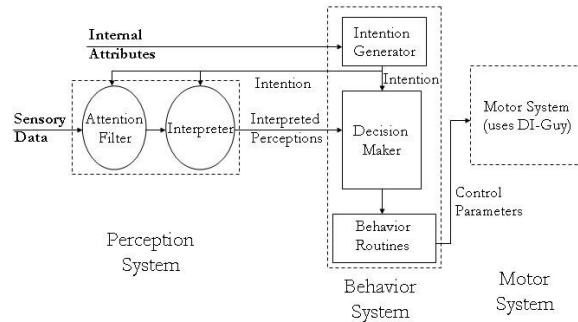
Internal Attributes

Intention Generator

Intention

Intention

Sensory Data

Attention Filter

Interpreter

Interpreted Perceptions

Decision Maker

Motor System (uses DI-Guy)

Control Parameters

Behavior Routines

Perception System

Behavior System

Motor System